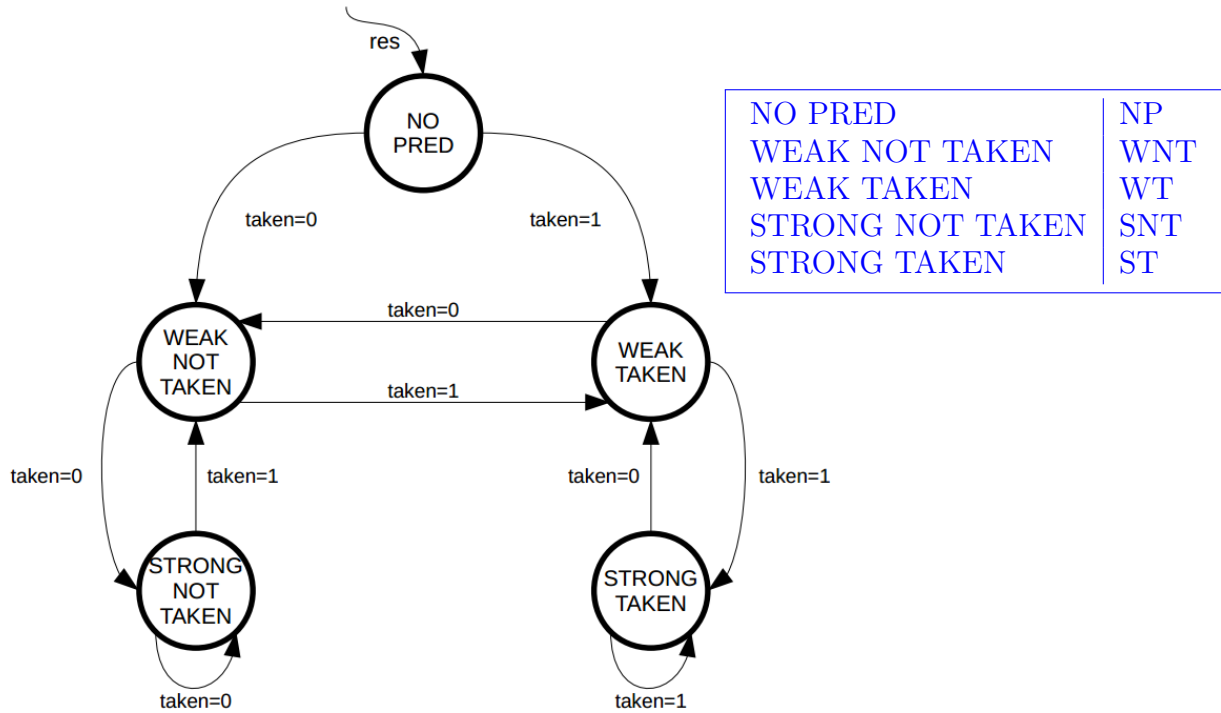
res

NO PRED

taken=0

taken=1

taken=0

WEAK NOT TAKEN

WEAK TAKEN

taken=1

taken=0

taken=1

taken=0

taken=1

STRONG NOT TAKEN

STRONG TAKEN

taken=0

taken=1

| NO PRED | NP |
|---|---|
| WEAK NOT TAKEN | WNT |
| WEAK TAKEN | WT |
| STRONG NOT TAKEN | SNT |
| STRONG TAKEN | ST |